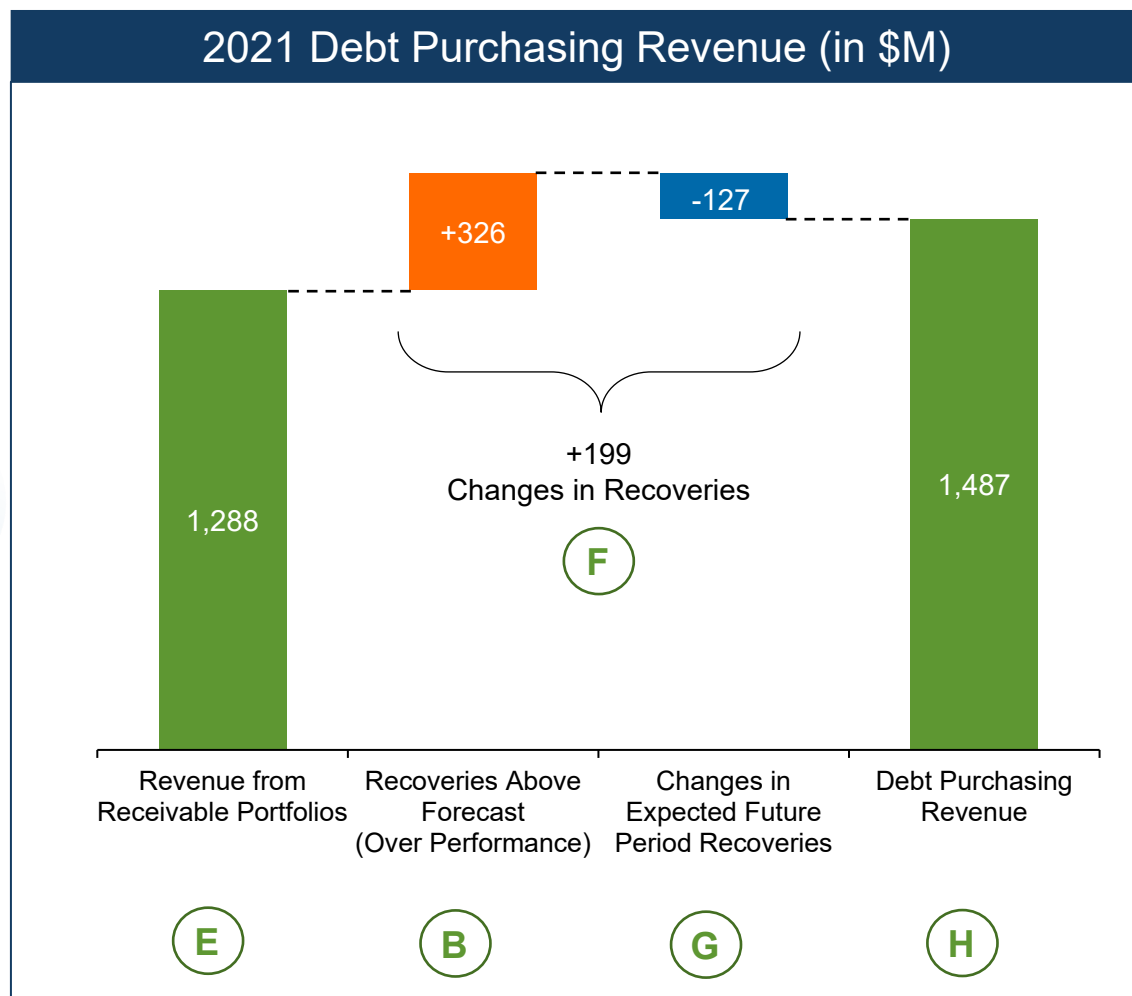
2021 Debt Purchasing Revenue (in $M)

+326

-127

1,288

+199
Changes in Recoveries

F

1,487

Revenue from Receivable Portfolios

Recoveries Above Forecast (Over Performance)

Changes in Expected Future Period Recoveries

Debt Purchasing Revenue

E

B

G

H